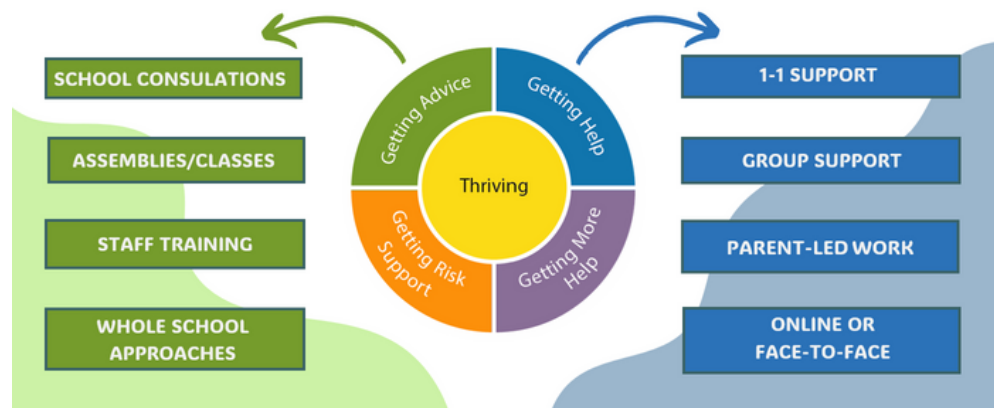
SCHOOL CONSULATIONS

ASSEMBLIES/CLASSES

STAFF TRAINING

WHOLE SCHOOL APPROACHES

Getting Advice

Getting Help

Thriving

Getting Risk Support

Getting More Help

1-1 SUPPORT

GROUP SUPPORT

PARENT-LED WORK

ONLINE OR FACE-TO-FACE